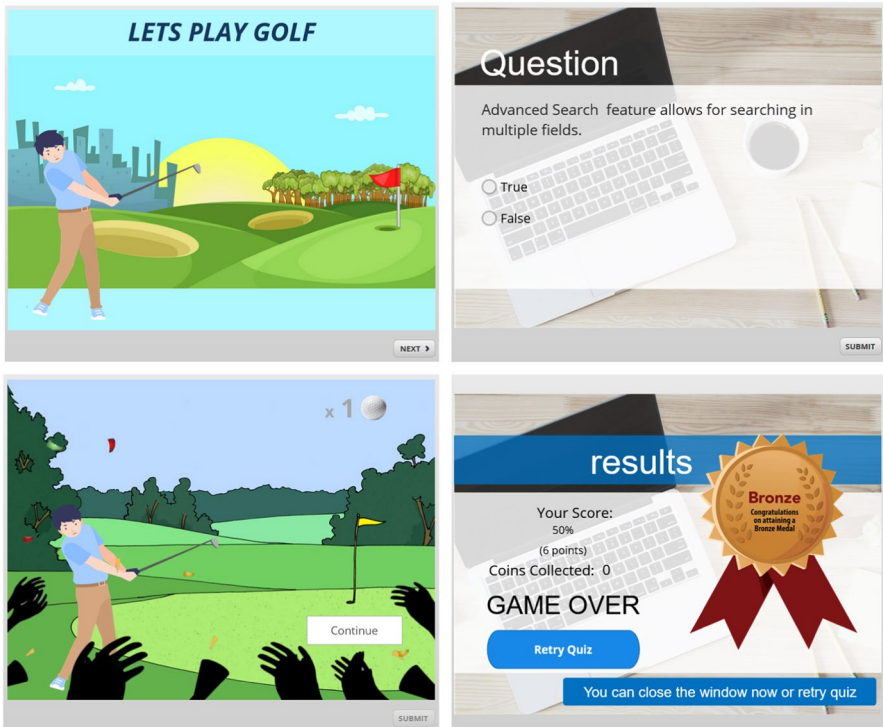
LETS PLAY GOLF

NEXT

Question

Advanced Search feature allows for searching in multiple fields.

True

False

SUBMIT

x 1

Continue

SUBMIT

results

Bronze
Congratulations on attaining a Bronze Medal

Your Score:
50%
(6 points)

Coins Collected: 0

GAME OVER

Retry Quiz

You can close the window now or retry quiz